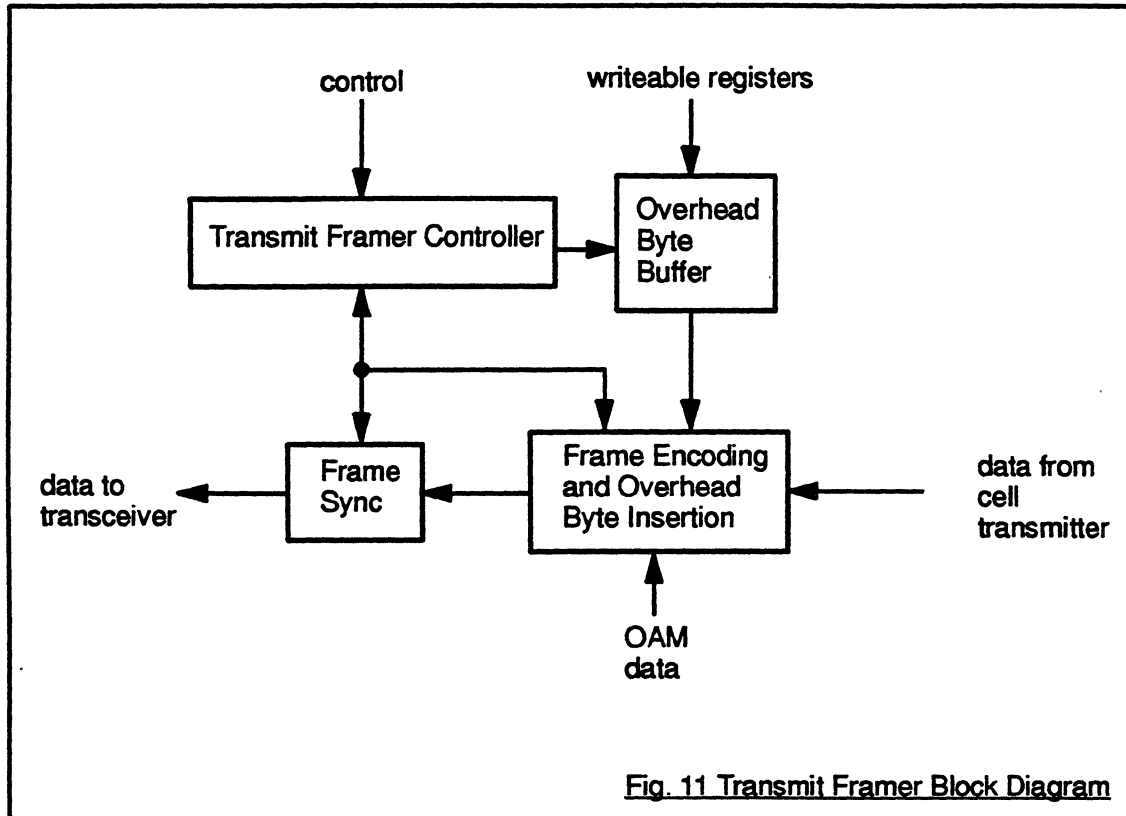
control

writeable registers

Transmit Framer Controller

Overhead Byte Buffer

Frame Sync

Frame Encoding and Overhead Byte Insertion

data to transceiver

data from cell transmitter

OAM data

Fig. 11 Transmit Framer Block Diagram